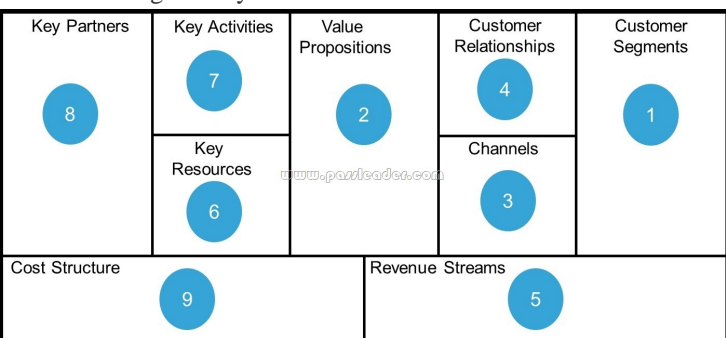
| Key Partners 8 | Key Activities 7 | Value Propositions 2 | Customer Relationships 4 | Customer Segments 1 |
|---|---|---|---|---|
| | Key Resources 6 | | Channels 3 | |

| Cost Structure 9 | Revenue Streams 5 |
|---|---|

www.passleader.com